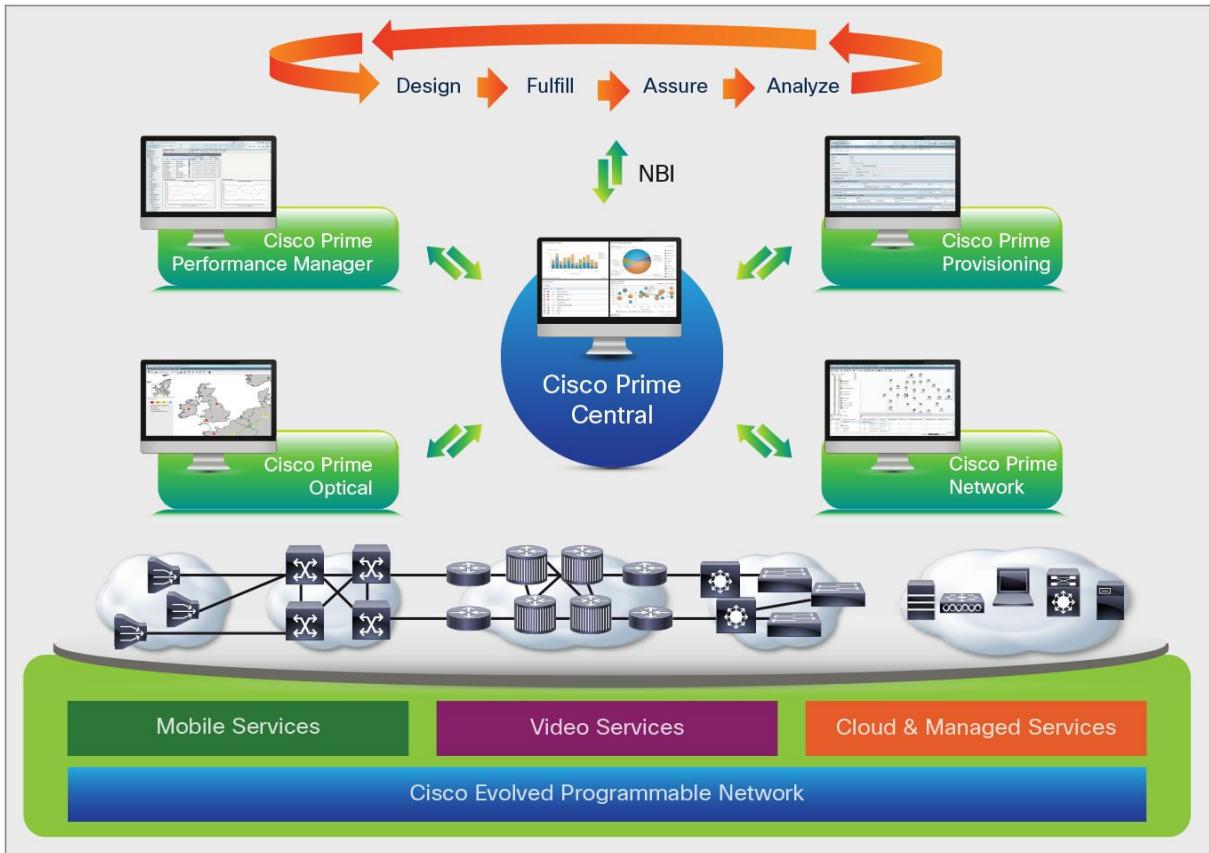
Design Fulfill Assure Analyze

NBI

Cisco Prime Performance Manager

Cisco Prime Provisioning

Cisco Prime Central

Cisco Prime Optical

Cisco Prime Network

Mobile Services

Video Services

Cloud & Managed Services

Cisco Evolved Programmable Network